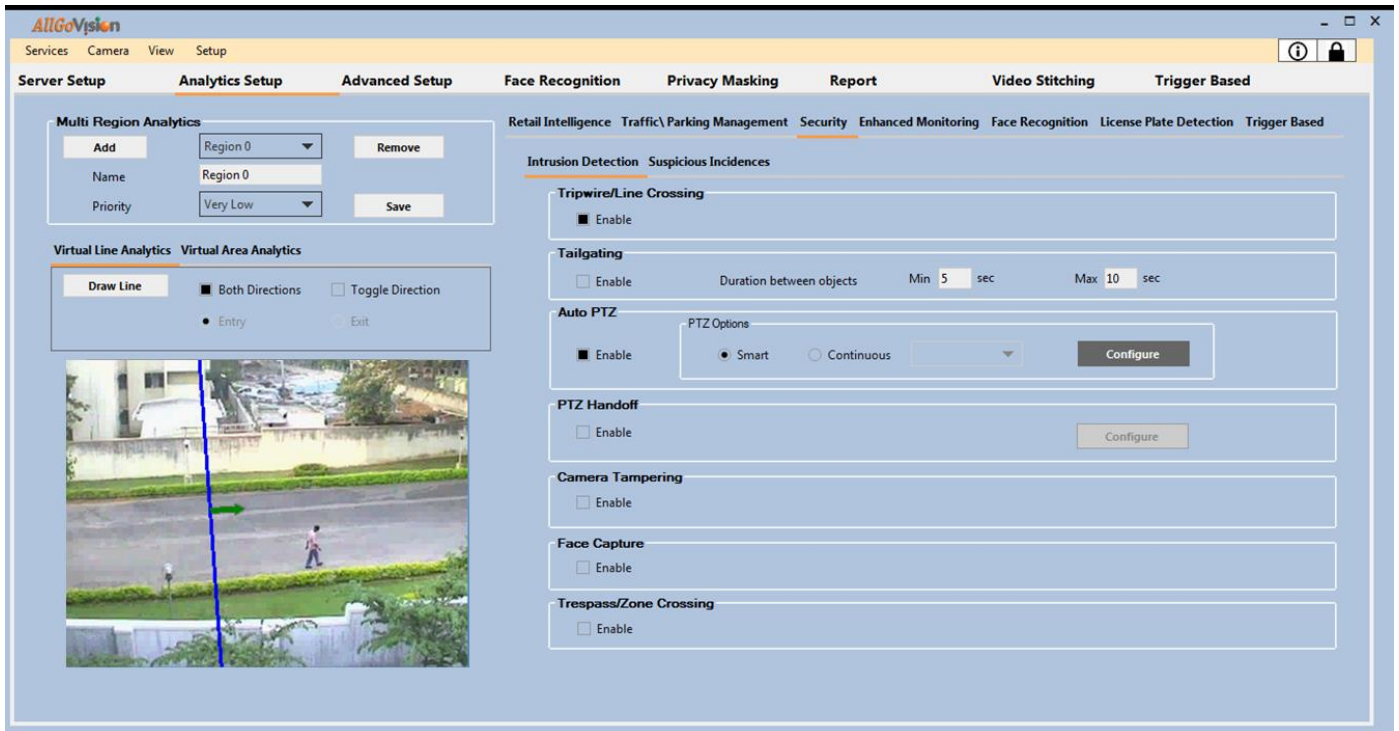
AllGoVision

Services Camera View Setup

Server Setup | Analytics Setup | Advanced Setup | Face Recognition | Privacy Masking | Report | Video Stitching | Trigger Based

Multi Region Analytics
Add
Region 0
Remove
Name Region 0
Priority Very Low
Save

Virtual Line Analytics Virtual Area Analytics
Draw Line
Both Directions
Toggle Direction
Entry
Exit

Retail Intelligence Traffic\ Parking Management Security Enhanced Monitoring Face Recognition License Plate Detection Trigger Based

Intrusion Detection Suspicious Incidences

Tripwire/Line Crossing
Enable

Tailgating
Enable
Duration between objects
Min 5 sec
Max 10 sec

Auto PTZ
PTZ Options
Enable
Smart
Continuous
Configure

PTZ Handoff
Enable
Configure

Camera Tampering
Enable

Face Capture
Enable

Trespass/Zone Crossing
Enable